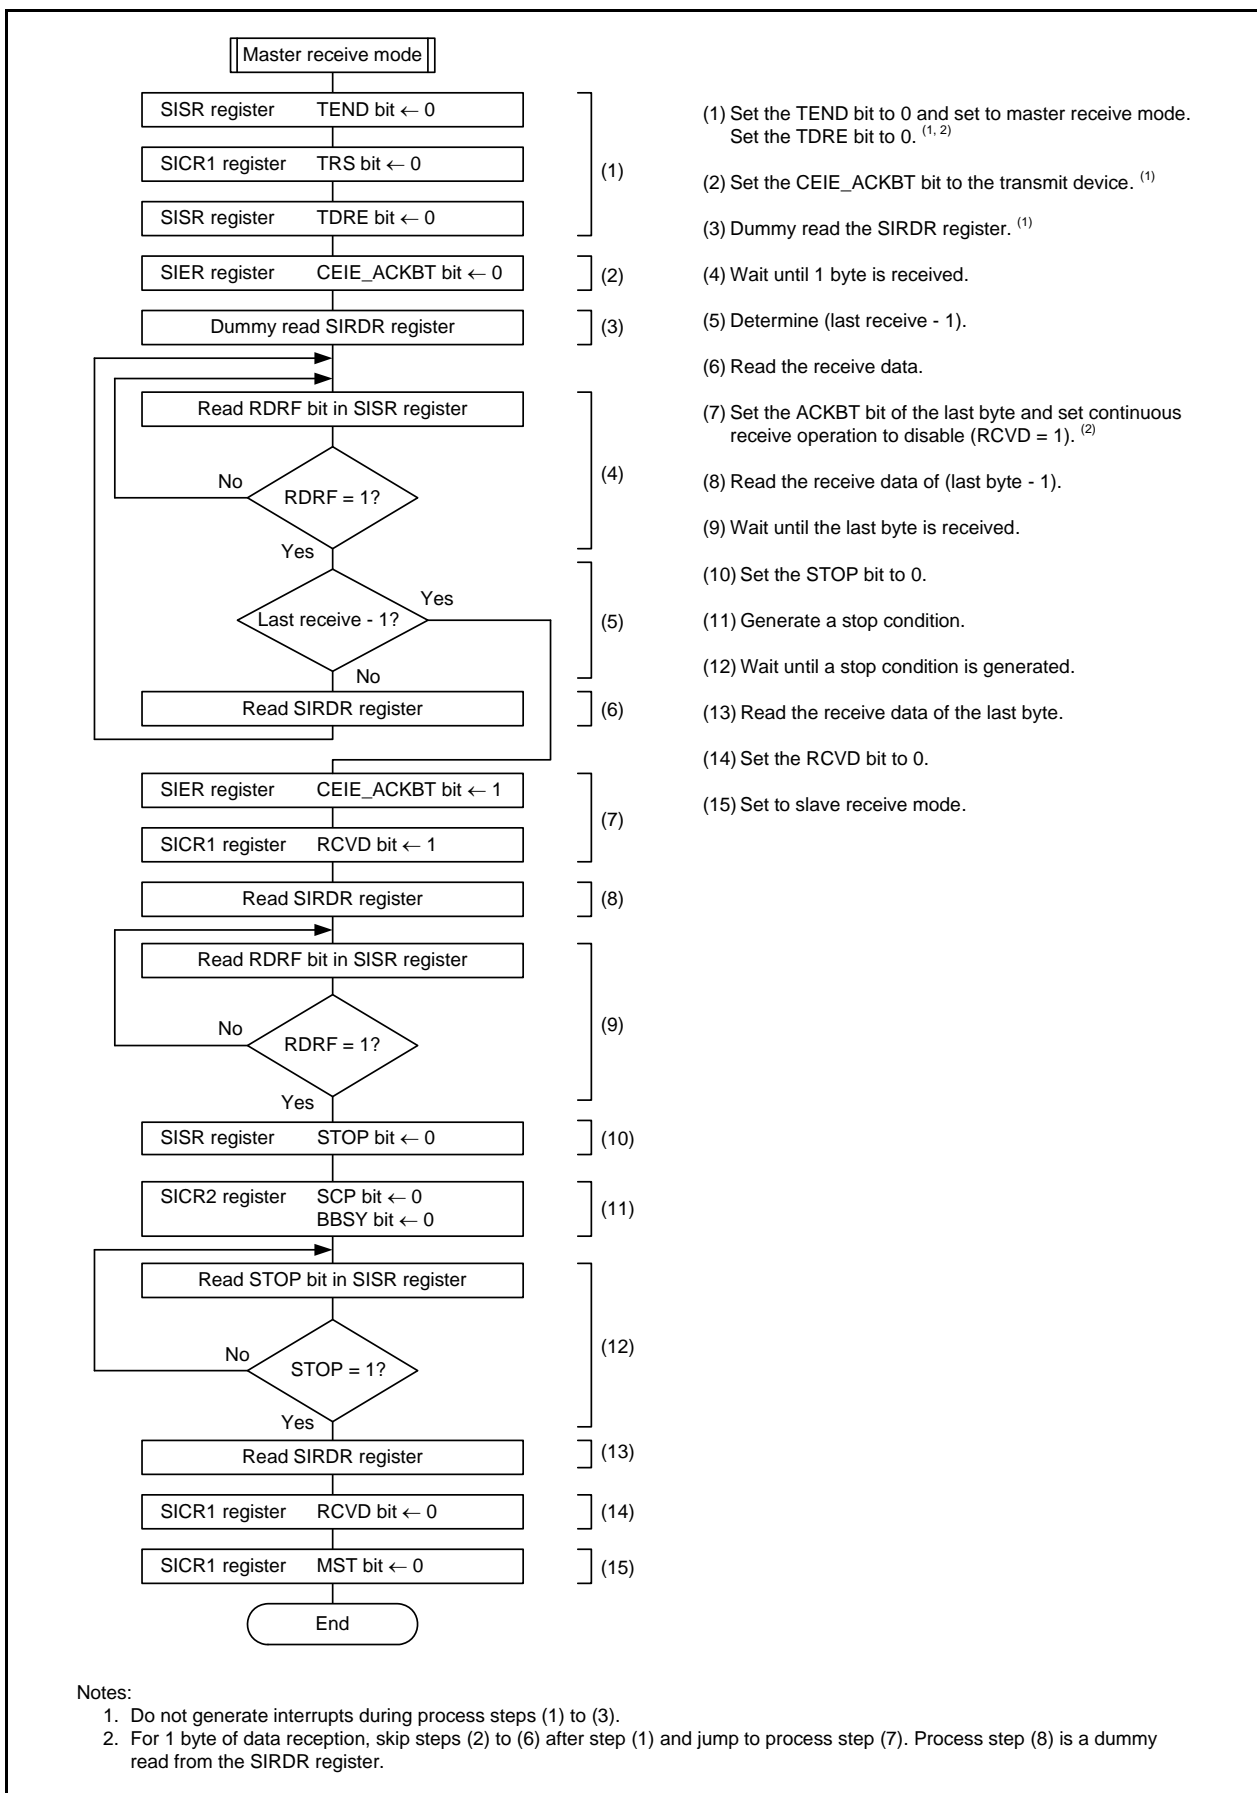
Master receive mode

SISR register TEND bit ← 0

SICR1 register TRS bit ← 0

SISR register TDRE bit ← 0

(1)

SIER register CEIE_ACKBT bit ← 0

(2)

Dummy read SIRDR register

(3)

Read RDRF bit in SISR register

No

RDRF = 1?

Yes

(4)

Yes

Last receive - 1?

No

(5)

Read SIRDR register

(6)

SIER register CEIE_ACKBT bit ← 1

SICR1 register RCVD bit ← 1

(7)

Read SIRDR register

(8)

Read RDRF bit in SISR register

No

RDRF = 1?

Yes

(9)

SISR register STOP bit ← 0

(10)

SICR2 register SCP bit ← 0
BBSY bit ← 0

(11)

Read STOP bit in SISR register

No

STOP = 1?

Yes

(12)

Read SIRDR register

(13)

SICR1 register RCVD bit ← 0

(14)

SICR1 register MST bit ← 0

(15)

End

(1) Set the TEND bit to 0 and set to master receive mode. Set the TDRE bit to 0. $^{(1, 2)}$

(2) Set the CEIE_ACKBT bit to the transmit device. $^{(1)}$

(3) Dummy read the SIRDR register. $^{(1)}$

(4) Wait until 1 byte is received.

(5) Determine (last receive - 1).

(6) Read the receive data.

(7) Set the ACKBT bit of the last byte and set continuous receive operation to disable (RCVD = 1). $^{(2)}$

(8) Read the receive data of (last byte - 1).

(9) Wait until the last byte is received.

(10) Set the STOP bit to 0.

(11) Generate a stop condition.

(12) Wait until a stop condition is generated.

(13) Read the receive data of the last byte.

(14) Set the RCVD bit to 0.

(15) Set to slave receive mode.

Notes:
1. Do not generate interrupts during process steps (1) to (3).
2. For 1 byte of data reception, skip steps (2) to (6) after step (1) and jump to process step (7). Process step (8) is a dummy read from the SIRDR register.